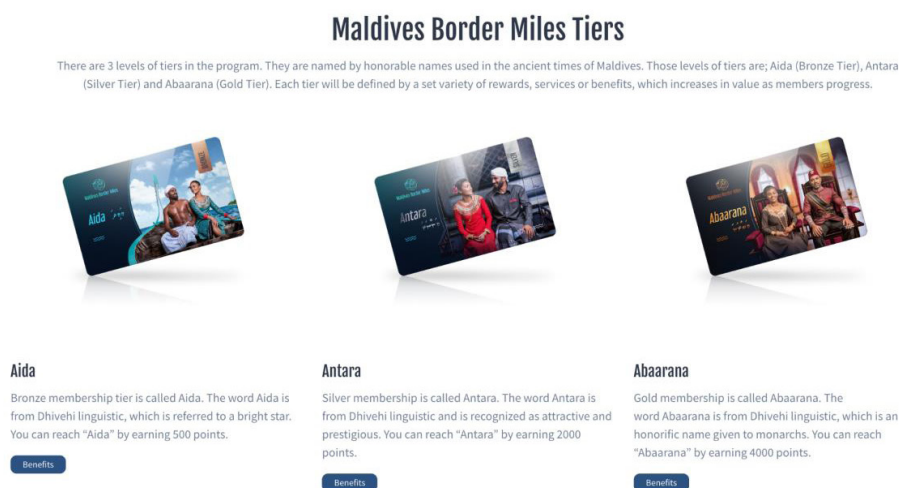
Maldives Border Miles Tiers

There are 3 levels of tiers in the program. They are named by honorable names used in the ancient times of Maldives. Those levels of tiers are; Aida (Bronze Tier), Antara (Silver Tier) and Abaarana (Gold Tier). Each tier will be defined by a set variety of rewards, services or benefits, which increases in value as members progress.

Maldives Border Miles
Aida

Maldives Border Miles
Antara

Maldives Border Miles
Abaarana

Aida

Bronze membership tier is called Aida. The word Aida is from Dhivehi linguistic, which is referred to a bright star. You can reach "Aida" by earning 500 points.

Benefits

Antara

Silver membership is called Antara. The word Antara is from Dhivehi linguistic and is recognized as attractive and prestigious. You can reach "Antara" by earning 2000 points.

Benefits

Abaarana

Gold membership is called Abaarana. The word Abaarana is from Dhivehi linguistic, which is an honorific name given to monarchs. You can reach "Abaarana" by earning 4000 points.

Benefits